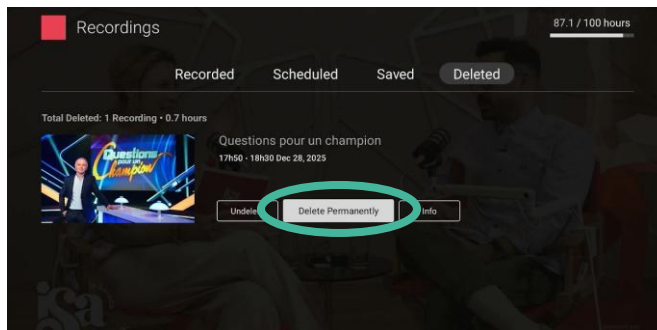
Recordings

87.1 / 100 hours

Recorded Scheduled Saved Deleted

Total Deleted: 1 Recording • 0.7 hours

Questions pour un champion
17h50 - 18h30 Dec 28, 2025

Questions pour un champion

Undele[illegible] Delete Permanently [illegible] Info